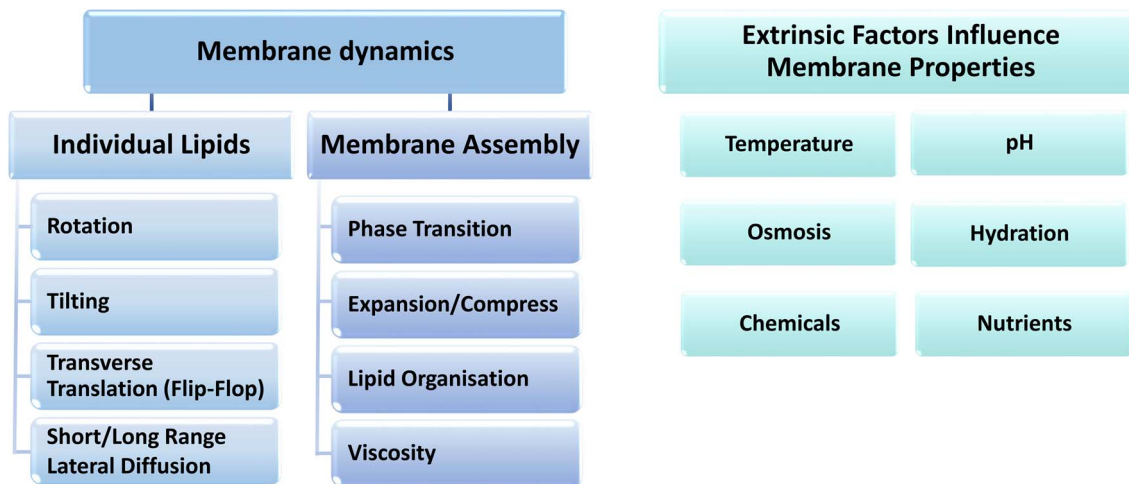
Membrane dynamics

Individual Lipids

Rotation

Tilting

Transverse Translation (Flip-Flop)

Short/Long Range Lateral Diffusion

Membrane Assembly

Phase Transition

Expansion/Compress

Lipid Organisation

Viscosity

Extrinsic Factors Influence Membrane Properties

Temperature

pH

Osmosis

Hydration

Chemicals

Nutrients